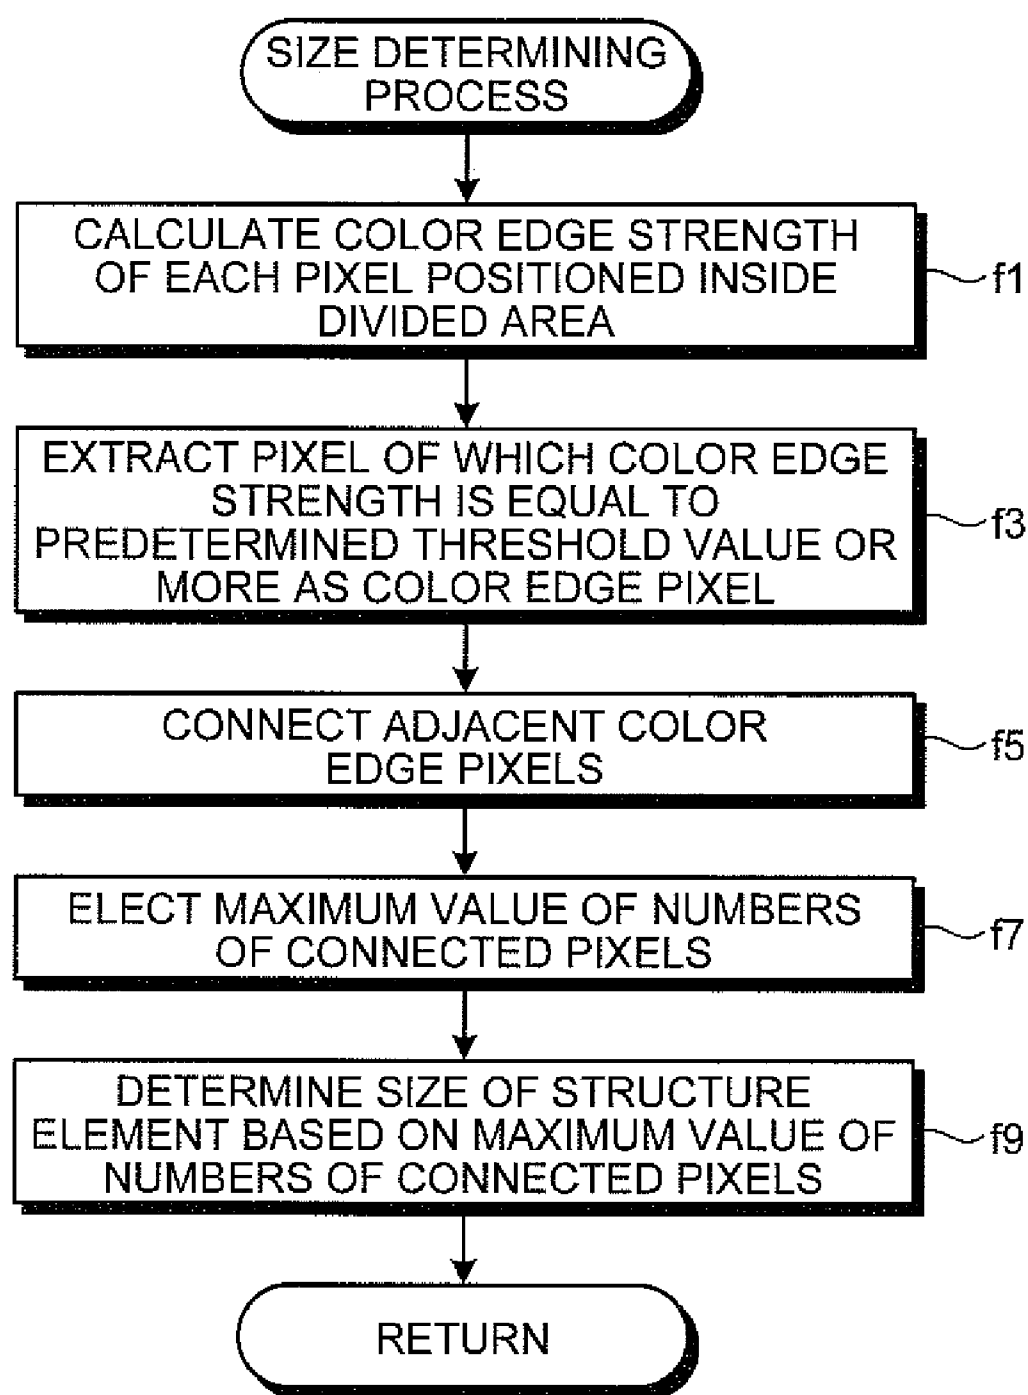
SIZE DETERMINING PROCESS

CALCULATE COLOR EDGE STRENGTH OF EACH PIXEL POSITIONED INSIDE DIVIDED AREA

f1

EXTRACT PIXEL OF WHICH COLOR EDGE STRENGTH IS EQUAL TO PREDETERMINED THRESHOLD VALUE OR MORE AS COLOR EDGE PIXEL

f3

CONNECT ADJACENT COLOR EDGE PIXELS

f5

ELECT MAXIMUM VALUE OF NUMBERS OF CONNECTED PIXELS

f7

DETERMINE SIZE OF STRUCTURE ELEMENT BASED ON MAXIMUM VALUE OF NUMBERS OF CONNECTED PIXELS

f9

RETURN